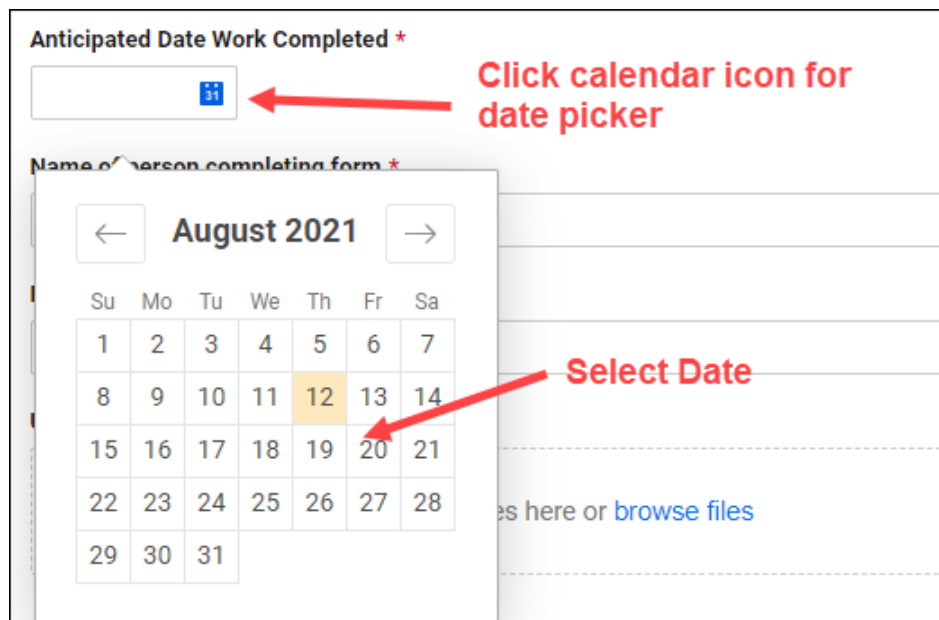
Anticipated Date Work Completed *

31

Click calendar icon for date picker

Name of person completing form *

← August 2021 →

| Su | Mo | Tu | We | Th | Fr | Sa |
|---|---|---|---|---|---|---|
| 1 | 2 | 3 | 4 | 5 | 6 | 7 |
| 8 | 9 | 10 | 11 | 12 | 13 | 14 |
| 15 | 16 | 17 | 18 | 19 | 20 | 21 |
| 22 | 23 | 24 | 25 | 26 | 27 | 28 |
| 29 | 30 | 31 | | | | |

Select Date

es here or browse files